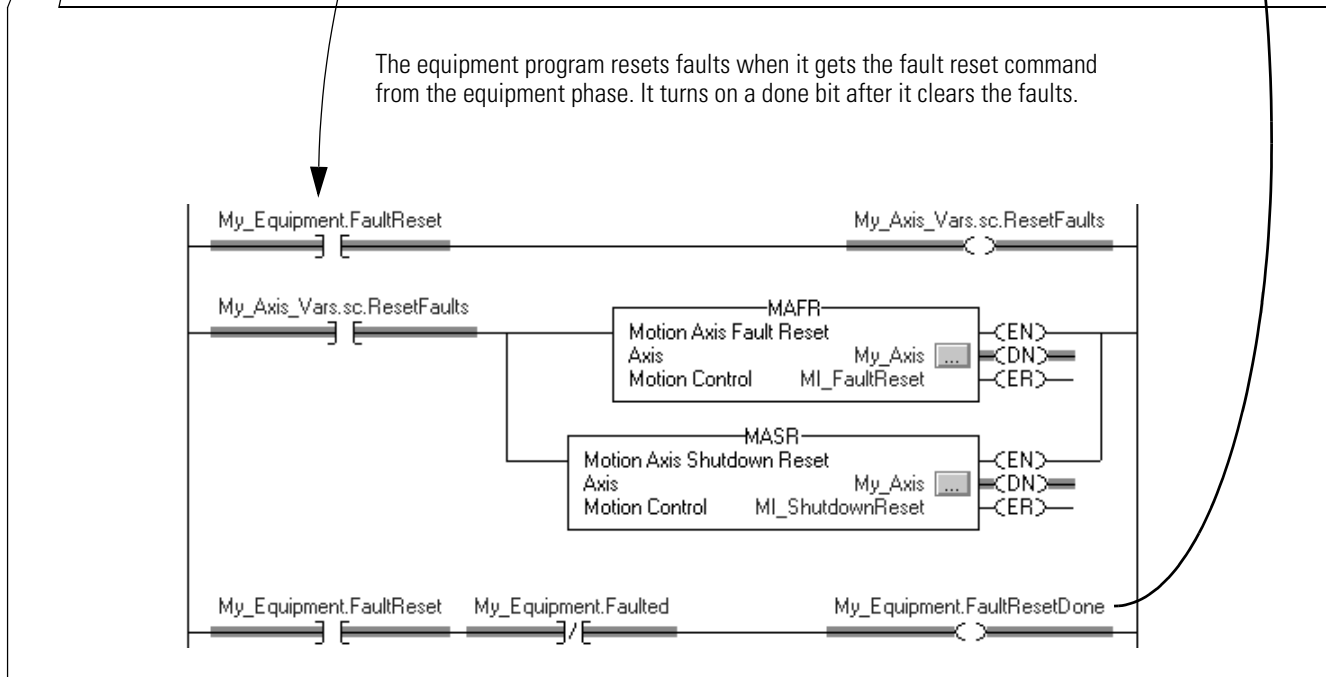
The equipment program resets faults when it gets the fault reset command from the equipment phase. It turns on a done bit after it clears the faults.

My_Equipment.FaultReset

My_Axis_Vars.sc.ResetFaults

My_Axis_Vars.sc.ResetFaults

MAFR
Motion Axis Fault Reset
Axis My_Axis ...
Motion Control MI_FaultReset

EN
DN
ER

MASR
Motion Axis Shutdown Reset
Axis My_Axis ...
Motion Control MI_ShutdownReset

EN
DN
ER

My_Equipment.FaultReset

My_Equipment.Faulted

My_Equipment.FaultResetDone